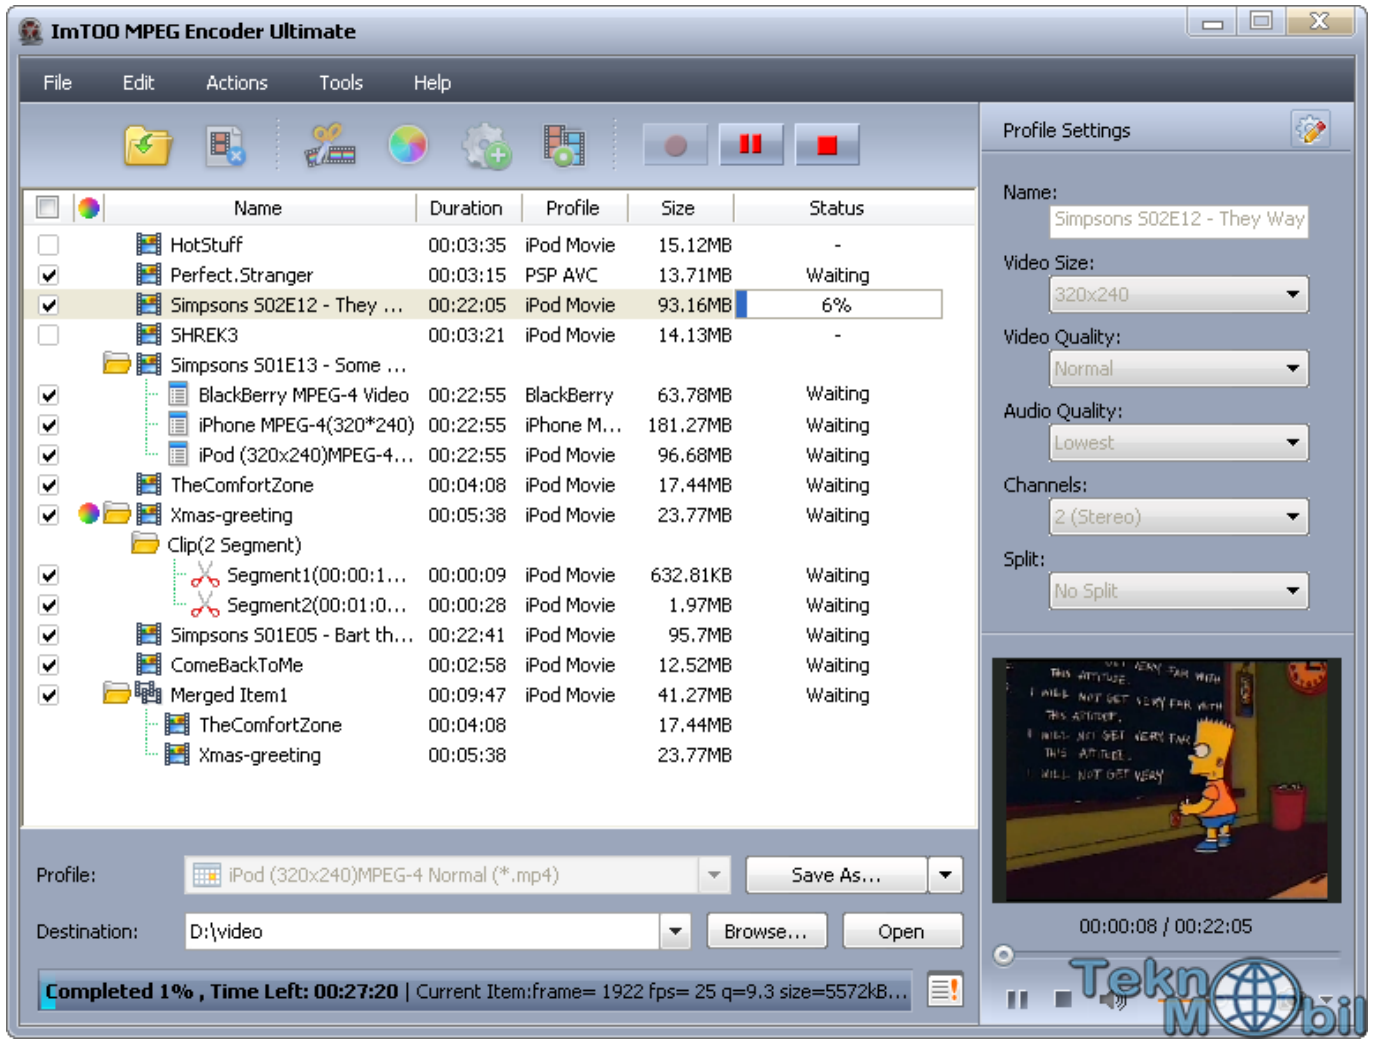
ImTOO MPEG Encoder Ultimate

File Edit Actions Tools Help

| | | Name | Duration | Profile | Size | Status |
|---|---|---|---|---|---|---|
| | | HotStuff | 00:03:35 | iPod Movie | 15.12MB | - |
| ✓ | | Perfect.Stranger | 00:03:15 | PSP AVC | 13.71MB | Waiting |
| ✓ | | Simpsons S02E12 - They ... | 00:22:05 | iPod Movie | 93.16MB | 6% |
| | | SHREK3 | 00:03:21 | iPod Movie | 14.13MB | - |
| | | Simpsons S01E13 - Some ... | | | | |
| ✓ | | BlackBerry MPEG-4 Video | 00:22:55 | BlackBerry | 63.78MB | Waiting |
| ✓ | | iPhone MPEG-4(320*240) | 00:22:55 | iPhone M... | 181.27MB | Waiting |
| ✓ | | iPod (320x240)MPEG-4... | 00:22:55 | iPod Movie | 96.68MB | Waiting |
| ✓ | | TheComfortZone | 00:04:08 | iPod Movie | 17.44MB | Waiting |
| ✓ | | Xmas-greeting | 00:05:38 | iPod Movie | 23.77MB | Waiting |
| | | Clip(2 Segment) | | | | |
| ✓ | | Segment1(00:00:1... | 00:00:09 | iPod Movie | 632.81KB | Waiting |
| ✓ | | Segment2(00:01:0... | 00:00:28 | iPod Movie | 1.97MB | Waiting |
| ✓ | | Simpsons S01E05 - Bart th... | 00:22:41 | iPod Movie | 95.7MB | Waiting |
| ✓ | | ComeBackToMe | 00:02:58 | iPod Movie | 12.52MB | Waiting |
| ✓ | | Merged Item1 | 00:09:47 | iPod Movie | 41.27MB | Waiting |
| | | TheComfortZone | 00:04:08 | | 17.44MB | |
| | | Xmas-greeting | 00:05:38 | | 23.77MB | |

Profile Settings
Name:
Simpsons S02E12 - They Way
Video Size:
320x240
Video Quality:
Normal
Audio Quality:
Lowest
Channels:
2 (Stereo)
Split:
No Split

00:00:08 / 00:22:05

Profile: iPod (320x240)MPEG-4 Normal (*.mp4) Save As...
Destination: D:\video Browse... Open

Completed 1% , Time Left: 00:27:20 | Current Item:frame= 1922 fps= 25 q=9.3 size=5572kB...

TeknoMobil